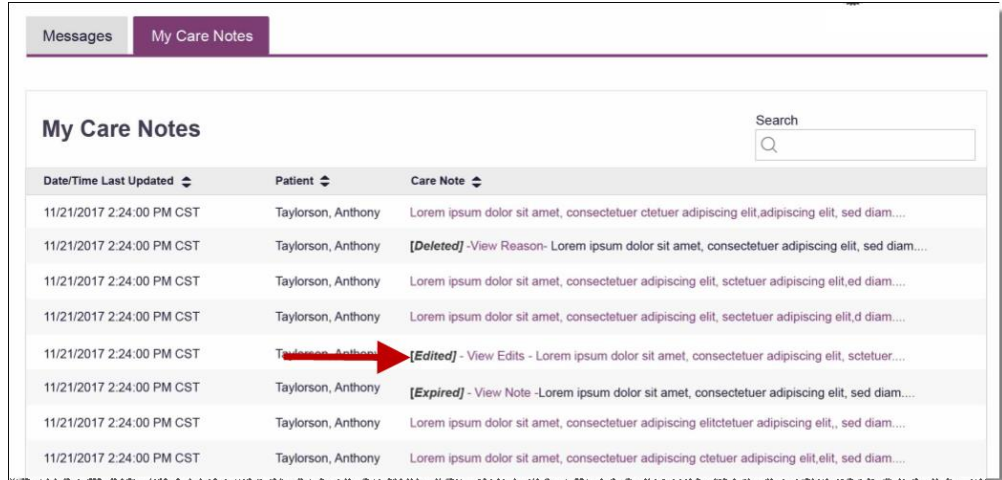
Messages | My Care Notes

My Care Notes

Search

| Date/Time Last Updated | Patient | Care Note |
|---|---|---|
| 11/21/2017 2:24:00 PM CST | Taylorson, Anthony | Lorem ipsum dolor sit amet, consectetuer ctetuer adipiscing elit,adipiscing elit, sed diam.... |
| 11/21/2017 2:24:00 PM CST | Taylorson, Anthony | *[Deleted]* -View Reason- Lorem ipsum dolor sit amet, consectetuer adipiscing elit, sed diam.... |
| 11/21/2017 2:24:00 PM CST | Taylorson, Anthony | Lorem ipsum dolor sit amet, consectetuer adipiscing elit, sctetuer adipiscing elit,ed diam.... |
| 11/21/2017 2:24:00 PM CST | Taylorson, Anthony | Lorem ipsum dolor sit amet, consectetuer adipiscing elit, sectetuer adipiscing elit,d diam.... |
| 11/21/2017 2:24:00 PM CST | Taylorson, Anthony | *[Edited]* - View Edits - Lorem ipsum dolor sit amet, consectetuer adipiscing elit, sctetuer.... |
| 11/21/2017 2:24:00 PM CST | Taylorson, Anthony | *[Expired]* - View Note -Lorem ipsum dolor sit amet, consectetuer adipiscing elit, sed diam.... |
| 11/21/2017 2:24:00 PM CST | Taylorson, Anthony | Lorem ipsum dolor sit amet, consectetuer adipiscing elitctetuer adipiscing elit,, sed diam.... |
| 11/21/2017 2:24:00 PM CST | Taylorson, Anthony | Lorem ipsum dolor sit amet, consectetuer adipiscing ctetuer adipiscing elit,elit, sed diam.... |